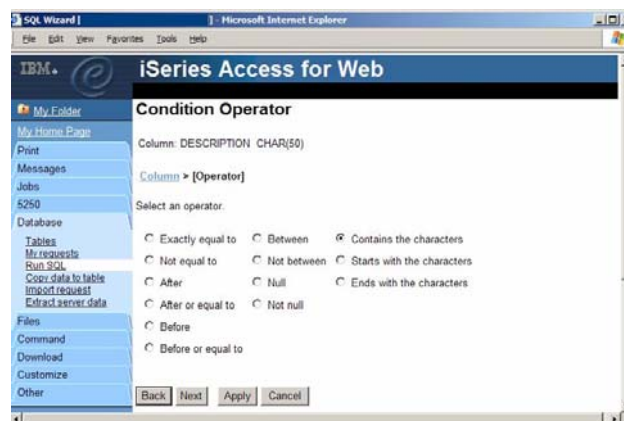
SQL Wizard | ] - Microsoft Internet Explorer

File Edit View Favorites Tools Help

IBM.

iSeries Access for Web

My Folder
My Home Page
Print
Messages
Jobs
5250
Database
Tables
My requests
Run SQL
Copy data to table
Import request
Extract server data
Files
Command
Download
Customize
Other

Condition Operator

Column: DESCRIPTION CHAR(50)

Column > [Operator]

Select an operator.

Exactly equal to
Not equal to
After
After or equal to
Before
Before or equal to

Between
Not between
Null
Not null

Contains the characters
Starts with the characters
Ends with the characters

Back Next Apply Cancel